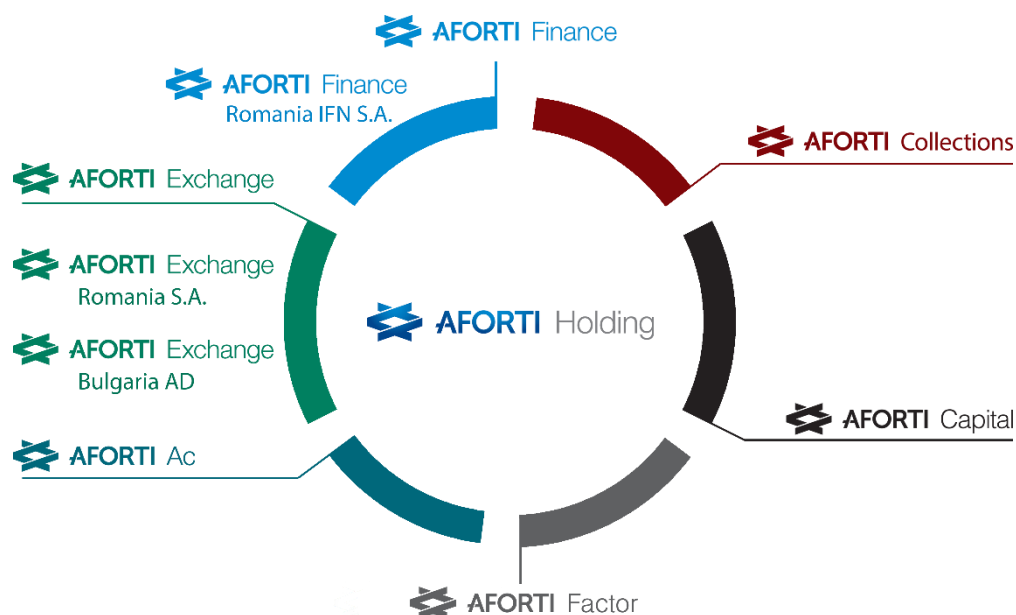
AFORTI Finance

AFORTI Finance
Romania IFN S.A.

AFORTI Collections

AFORTI Exchange

AFORTI Exchange
Romania S.A.

AFORTI Holding

AFORTI Exchange
Bulgaria AD

AFORTI Capital

AFORTI Ac

AFORTI Factor